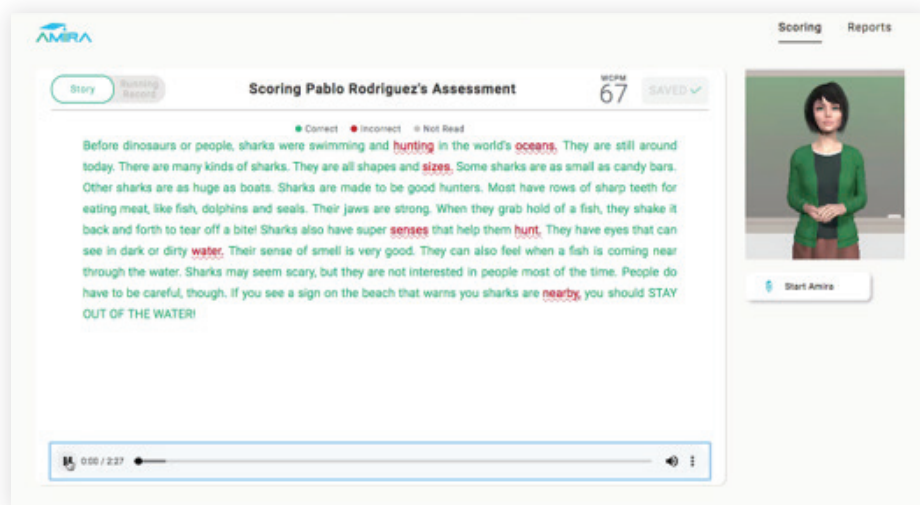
AMIRA

Scoring Reports

Story Running Record

Scoring Pablo Rodriguez's Assessment

WCPM 67

SAVED

● Correct ● Incorrect ● Not Read

Before dinosaurs or people, sharks were swimming and hunting in the world's oceans. They are still around today. There are many kinds of sharks. They are all shapes and sizes. Some sharks are as small as candy bars. Other sharks are as huge as boats. Sharks are made to be good hunters. Most have rows of sharp teeth for eating meat, like fish, dolphins and seals. Their jaws are strong. When they grab hold of a fish, they shake it back and forth to tear off a bite! Sharks also have super senses that help them hunt. They have eyes that can see in dark or dirty water. Their sense of smell is very good. They can also feel when a fish is coming near through the water. Sharks may seem scary, but they are not interested in people most of the time. People do have to be careful, though. If you see a sign on the beach that warns you sharks are nearby, you should STAY OUT OF THE WATER!

0:00 / 2:27

Start Amira